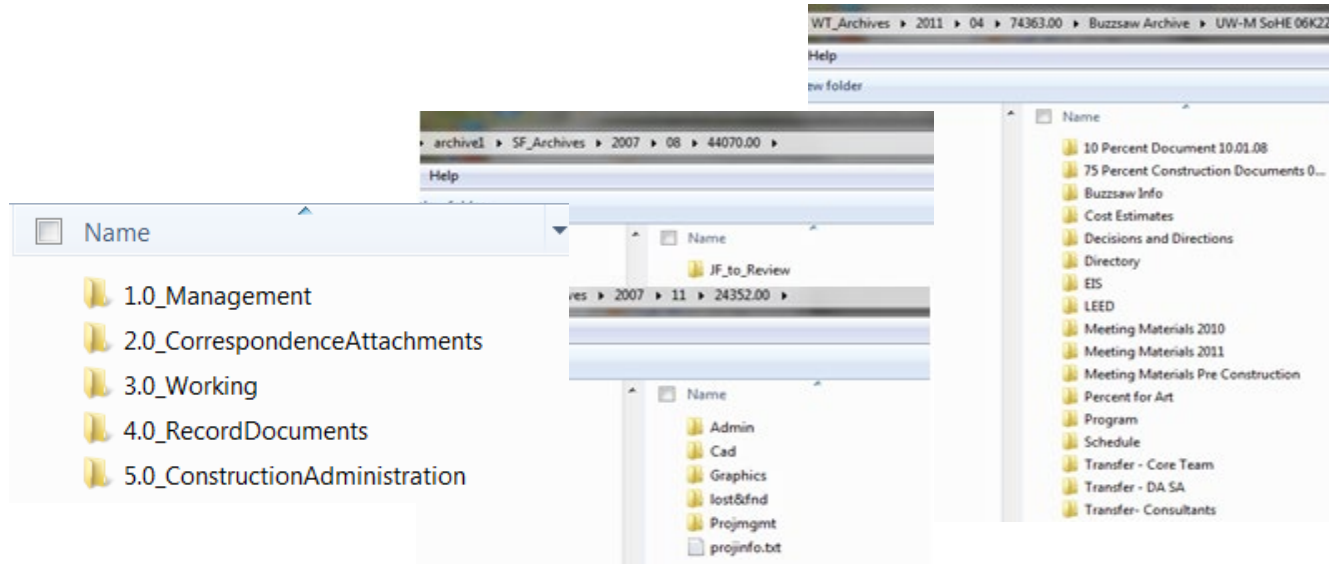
WT_Archives ▸ 2011 ▸ 04 ▸ 74363.00 ▸ Buzzsaw Archive ▸ UW-M SoHE 06K22
Help
ew folder
Name
10 Percent Document 10.01.08
75 Percent Construction Documents 0...
Buzzsaw Info
Cost Estimates
Decisions and Directions
Directory
EIS
LEED
Meeting Materials 2010
Meeting Materials 2011
Meeting Materials Pre Construction
Percent for Art
Program
Schedule
Transfer - Core Team
Transfer - DA SA
Transfer- Consultants

archive1 ▸ SF_Archives ▸ 2007 ▸ 08 ▸ 44070.00 ▸
Help
Name
JF_to_Review

ves ▸ 2007 ▸ 11 ▸ 24352.00 ▸
Name
Admin
Cad
Graphics
lost&fnd
Projmgmt
projinfo.txt

Name
1.0_Management
2.0_CorrespondenceAttachments
3.0_Working
4.0_RecordDocuments
5.0_ConstructionAdministration